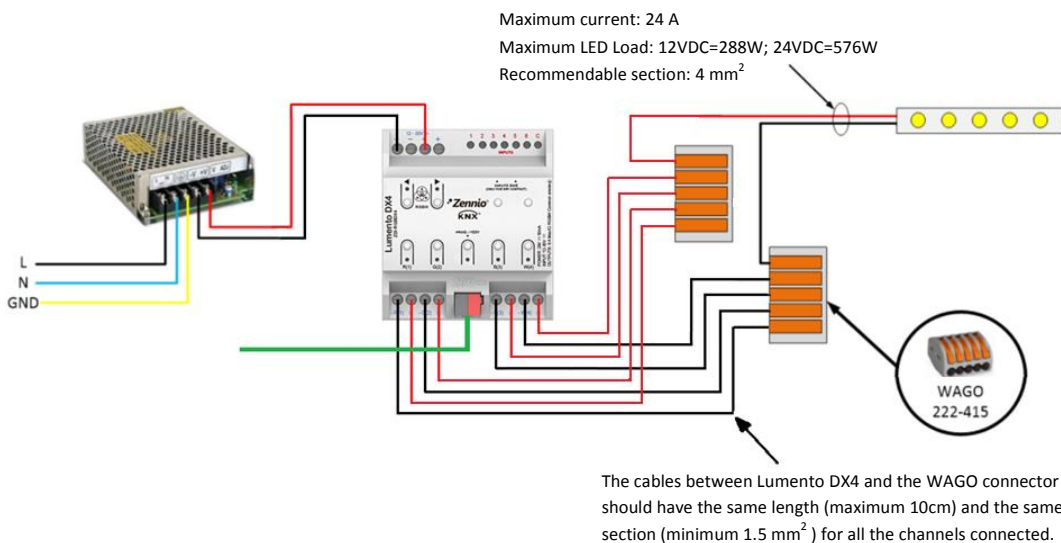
Maximum current: 24 A
Maximum LED Load: 12VDC=288W; 24VDC=576W
Recommendable section: 4 mm$^2$

L
N
GND

1 2 3 4 5 6 C
INPUTS

Lumento DX4
Zennio
KNX

R(1) G(2) B(3) W(4)

WAGO
222-415

The cables between Lumento DX4 and the WAGO connector should have the same length (maximum 10cm) and the same section (minimum 1.5 mm$^2$ ) for all the channels connected.